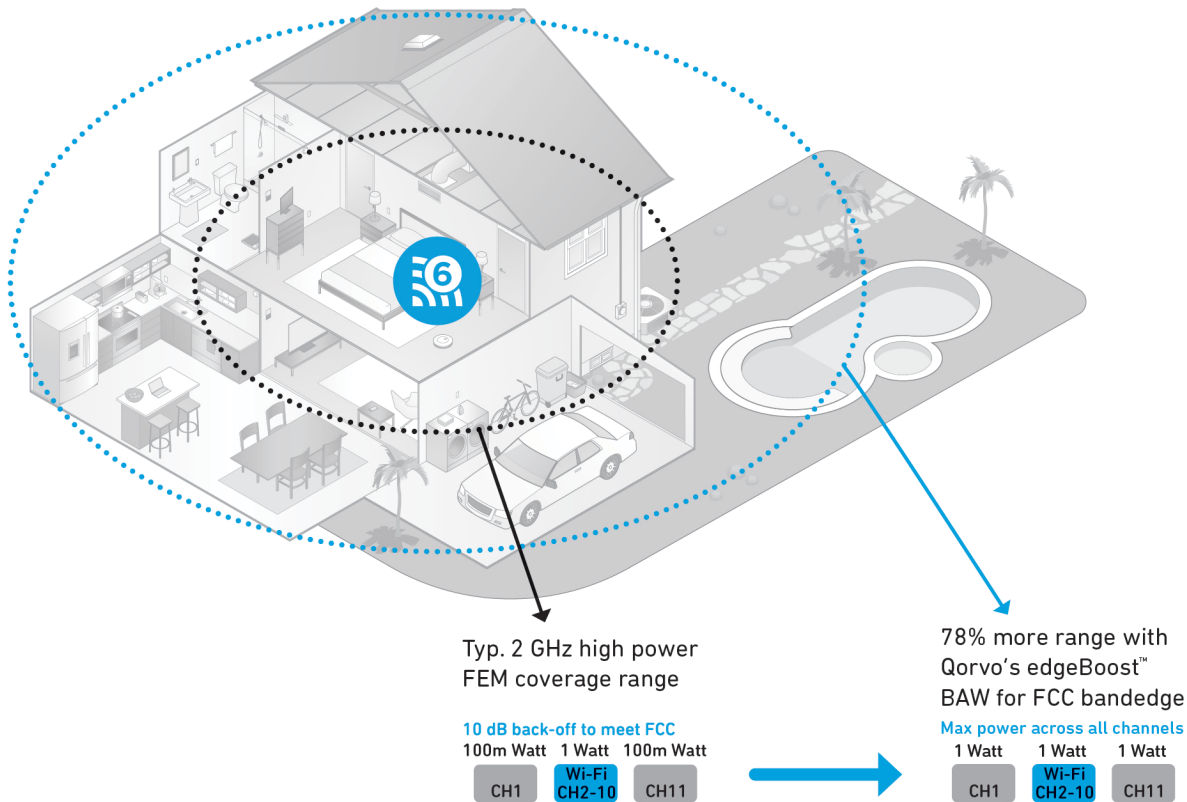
6

Typ. 2 GHz high power FEM coverage range

10 dB back-off to meet FCC

100m Watt 1 Watt 100m Watt

CH1 Wi-Fi CH2-10 CH11

78% more range with Qorvo's edgeBoost™ BAW for FCC bandedge

Max power across all channels

1 Watt 1 Watt 1 Watt

CH1 Wi-Fi CH2-10 CH11